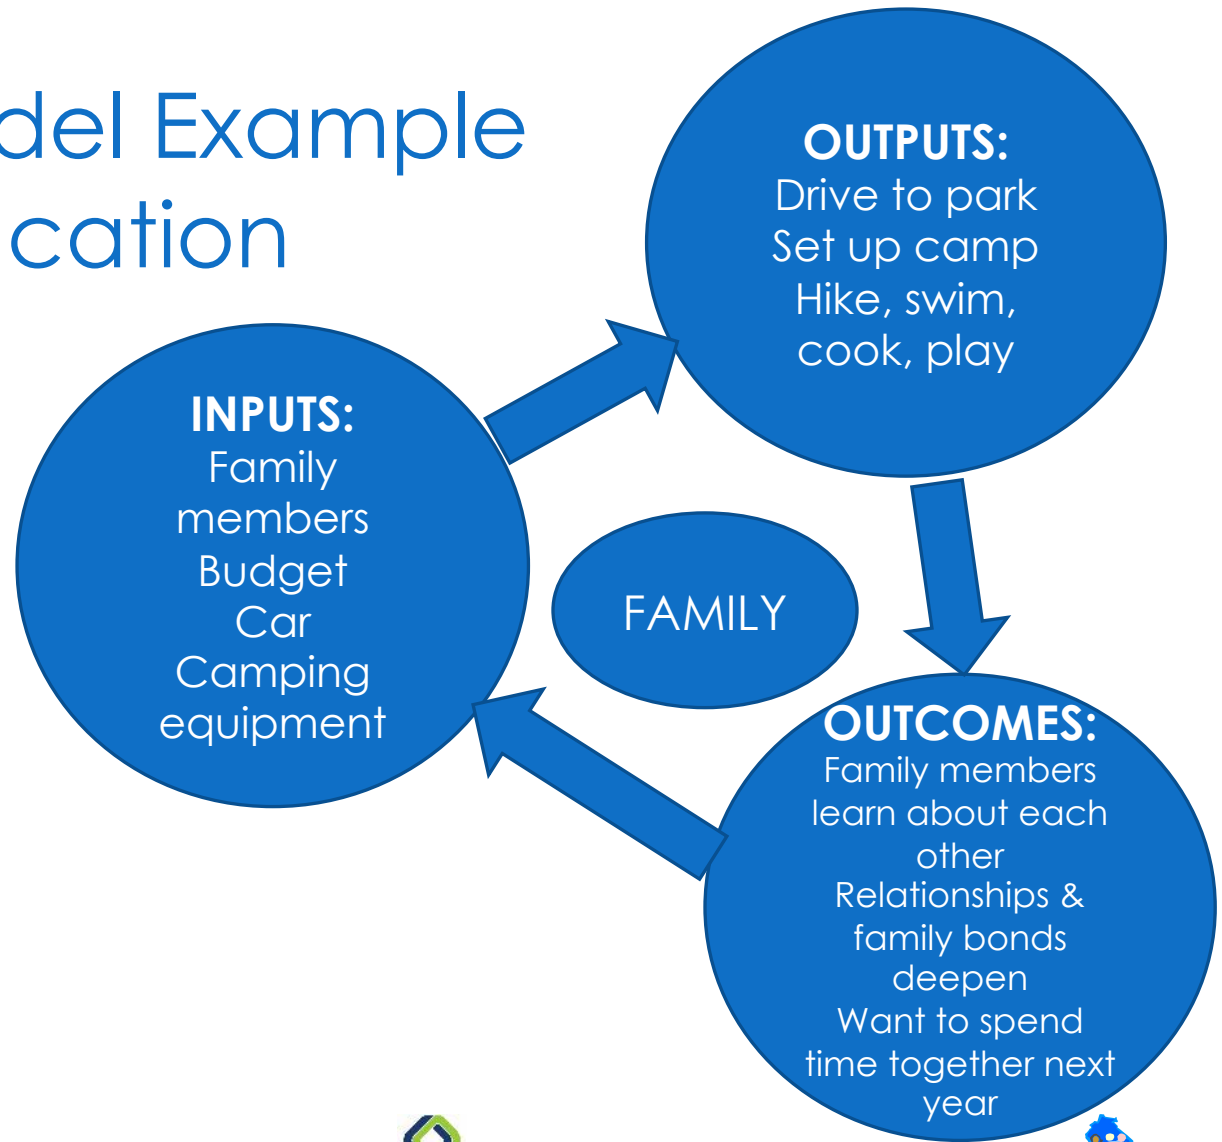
del Example
cation

OUTPUTS:
Drive to park
Set up camp
Hike, swim, cook, play

INPUTS:
Family members
Budget
Car
Camping equipment

FAMILY

OUTCOMES:
Family members learn about each other
Relationships & family bonds deepen
Want to spend time together next year